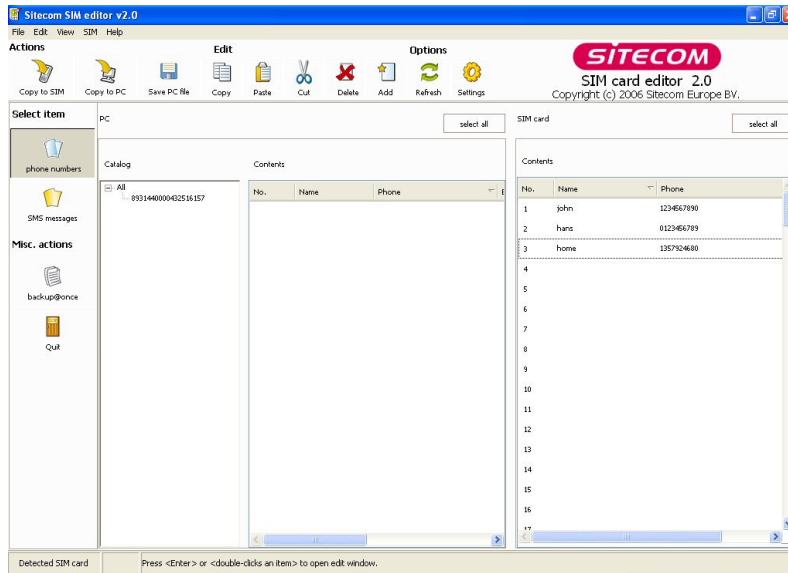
Sitecom SIM editor v2.0

File Edit View SIM Help

Actions

Copy to SIM Copy to PC Save PC file

Edit

Copy Paste Cut Delete Add

Options

Refresh Settings

SITECOM
SIM card editor 2.0
Copyright (c) 2006 Sitecom Europe BV.

Select item

phone numbers

SMS messages

Misc. actions

backup@once

Quit

PC

select all

Catalog

Contents

All
8931440000432516157

| No. | Name | Phone |
|---|---|---|

SIM card

select all

Contents

| No. | Name | Phone |
|---|---|---|
| 1 | john | 1234567890 |
| 2 | hans | 0123456789 |
| 3 | home | 1357924680 |
| 4 | | |
| 5 | | |
| 6 | | |
| 7 | | |
| 8 | | |
| 9 | | |
| 10 | | |
| 11 | | |
| 12 | | |
| 13 | | |
| 14 | | |
| 15 | | |
| 16 | | |
| 17 | | |

Detected SIM card

Press <Enter> or <double-clicks an item> to open edit window.